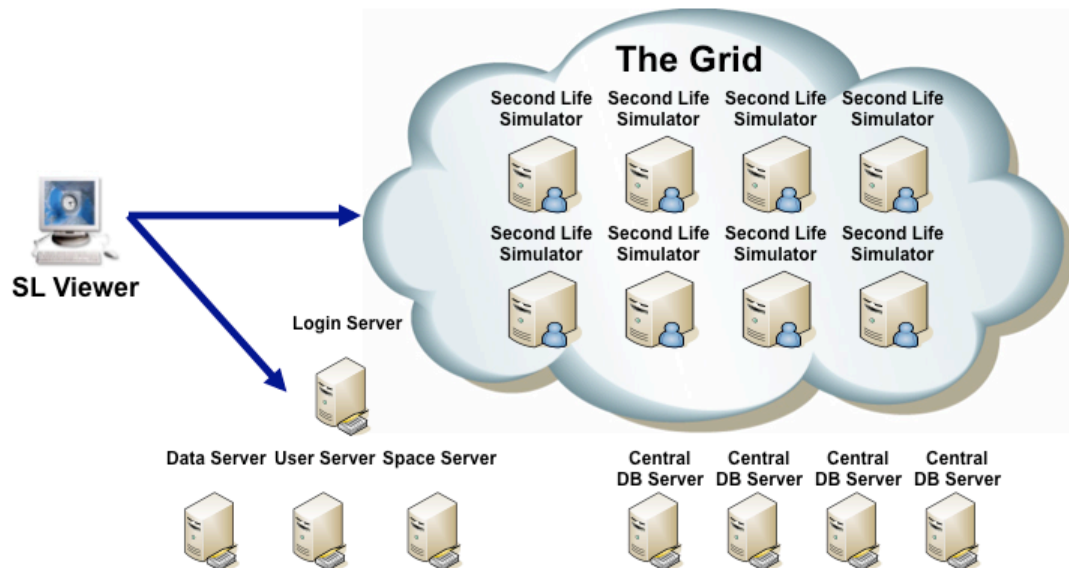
The Grid

Second Life Simulator
Second Life Simulator
Second Life Simulator
Second Life Simulator

Second Life Simulator
Second Life Simulator
Second Life Simulator
Second Life Simulator

SL Viewer

Login Server

Data Server
User Server
Space Server

Central DB Server
Central DB Server
Central DB Server
Central DB Server